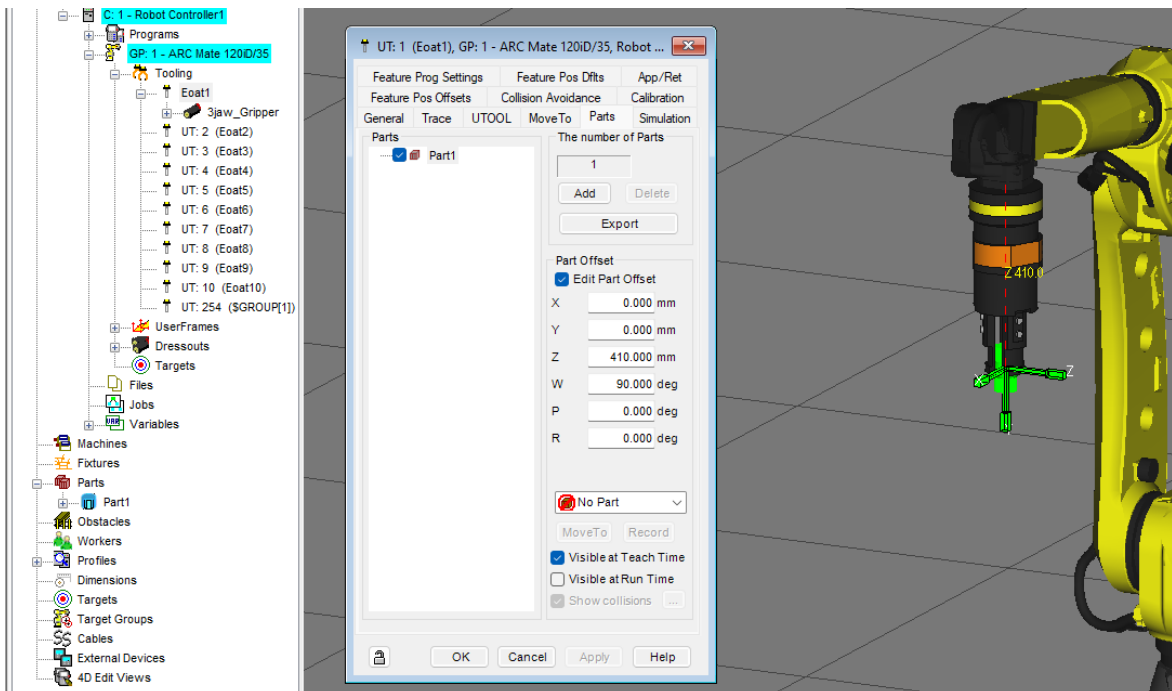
C: 1 - Robot Controller1
Programs
GP: 1 - ARC Mate 120iD/35
Tooling
Eoat1
3jaw_Gripper
UT: 2 (Eoat2)
UT: 3 (Eoat3)
UT: 4 (Eoat4)
UT: 5 (Eoat5)
UT: 6 (Eoat6)
UT: 7 (Eoat7)
UT: 8 (Eoat8)
UT: 9 (Eoat9)
UT: 10 (Eoat10)
UT: 254 ($GROUP[1])
UserFrames
Dressouts
Targets
Files
Jobs
Variables
Machines
Fixtures
Parts
Part1
Obstacles
Workers
Profiles
Dimensions
Targets
Target Groups
Cables
External Devices
4D Edit Views

UT: 1 (Eoat1), GP: 1 - ARC Mate 120iD/35, Robot ...

Feature Prog Settings | Feature Pos Dflts | App/Ret
Feature Pos Offsets | Collision Avoidance | Calibration
General | Trace | UTOOL | MoveTo | Parts | Simulation

Parts
Part1

The number of Parts
1
Add
Delete
Export

Part Offset
Edit Part Offset
X 0.000 mm
Y 0.000 mm
Z 410.000 mm
W 90.000 deg
P 0.000 deg
R 0.000 deg

No Part
MoveTo
Record
Visible at Teach Time
Visible at Run Time
Show collisions
...

OK
Cancel
Apply
Help

Z 410.0
Z
X